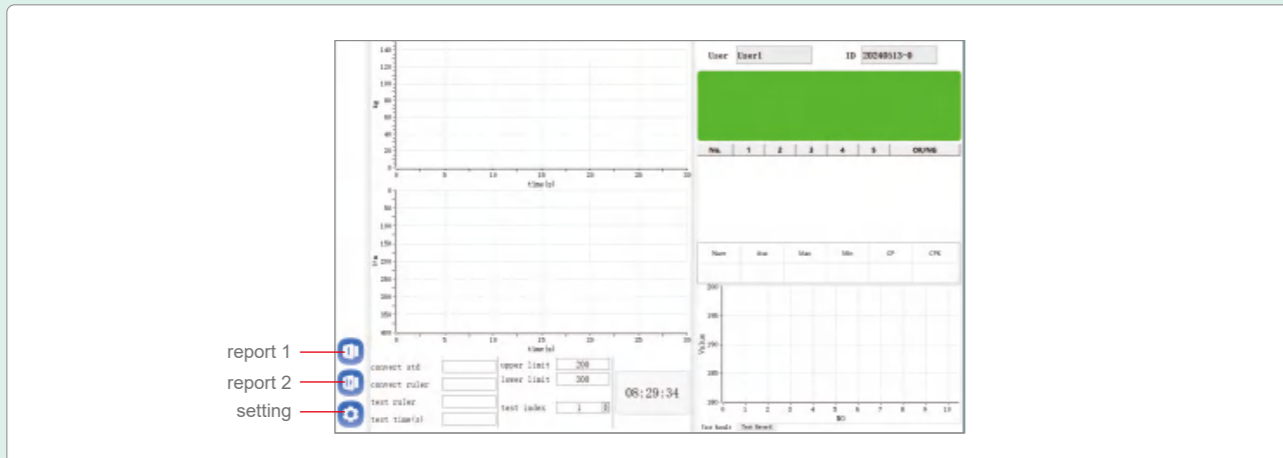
140
120
100
80
60
40
20
0
0 5 10 15 20 25 30
time(s)

50
100
150
200
250
300
350
400
0 5 10 15 20 25 30
time(s)

User User1
ID 20240513-0

No. 1 2 3 4 5 OK/NG

Name Ave Max Min CP CPK

200
205
210
295
300
0 1 2 3 4 5 6 7 8 9 10
NO
Value

report 1
report 2
setting

connect std
connect ruler
test ruler
test time(s)
upper limit 200
lower limit 300
test index 1
08:29:34